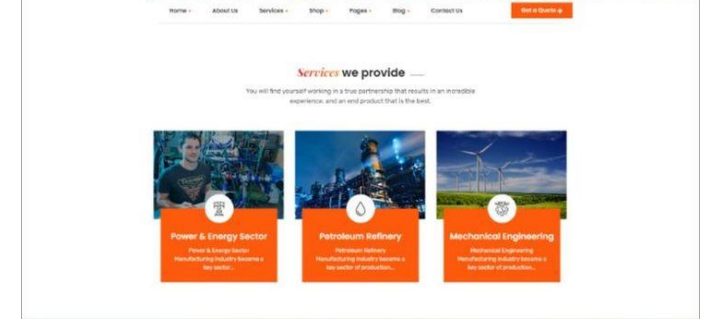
Home About Us Services Shop Pages Blog Contact Us Get a Quote

Services we provide

You will find yourself working in a true partnership that results in an incredible experience, and an end product that is the best.

Power & Energy Sector

Power & Energy Sector Manufacturing industry became a key sector...

Petroleum Refinery

Petroleum Refinery Manufacturing industry became a key sector of production...

Mechanical Engineering

Mechanical Engineering Manufacturing industry became a key sector of production...